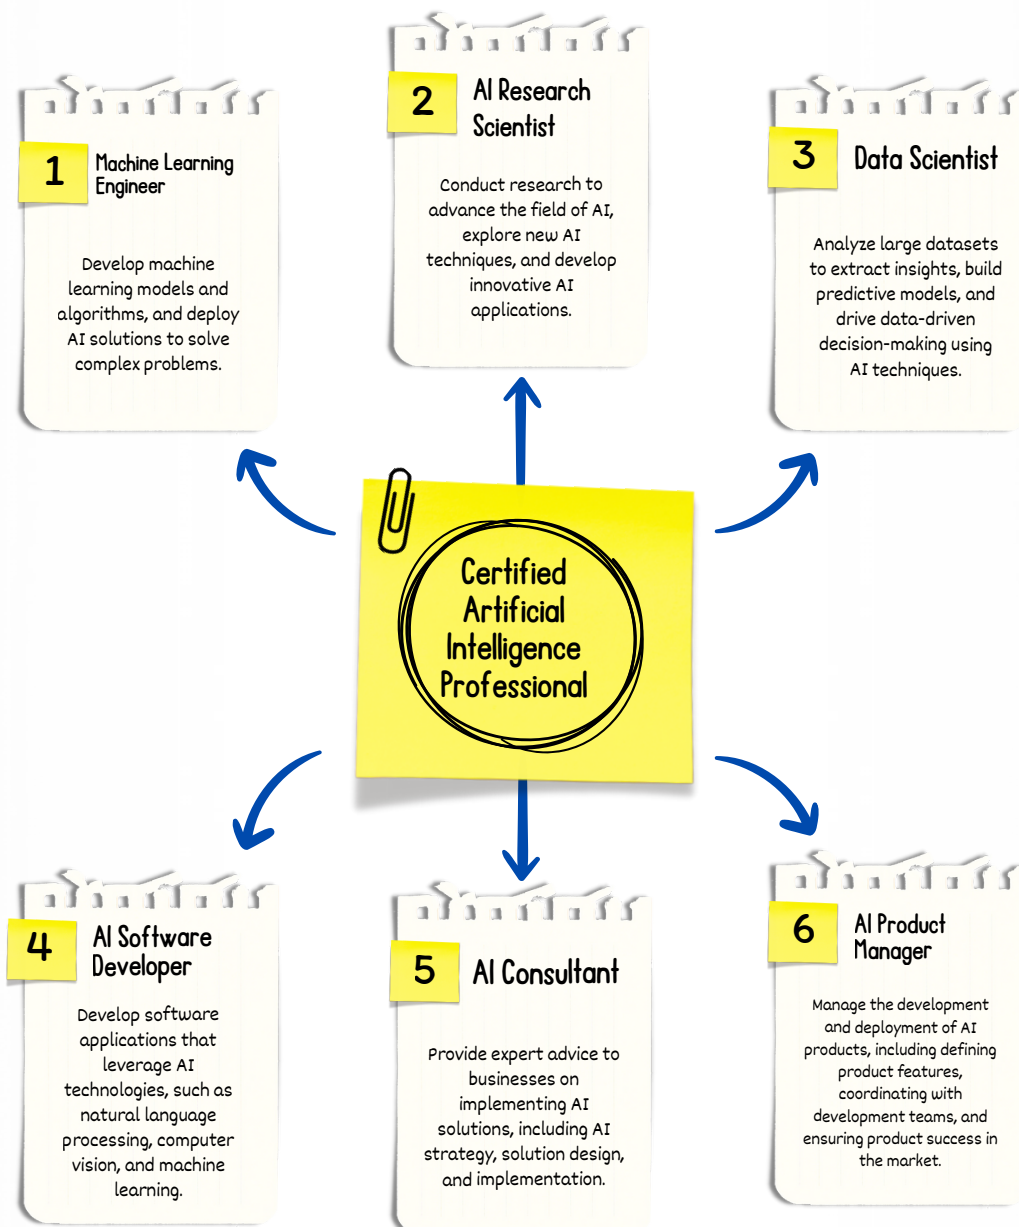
2

AI Research Scientist

Conduct research to advance the field of AI, explore new AI techniques, and develop innovative AI applications.

1

Machine Learning Engineer

Develop machine learning models and algorithms, and deploy AI solutions to solve complex problems.

3

Data Scientist

Analyze large datasets to extract insights, build predictive models, and drive data-driven decision-making using AI techniques.

Certified Artificial Intelligence Professional

4

AI Software Developer

Develop software applications that leverage AI technologies, such as natural language processing, computer vision, and machine learning.

5

AI Consultant

Provide expert advice to businesses on implementing AI solutions, including AI strategy, solution design, and implementation.

6

AI Product Manager

Manage the development and deployment of AI products, including defining product features, coordinating with development teams, and ensuring product success in the market.